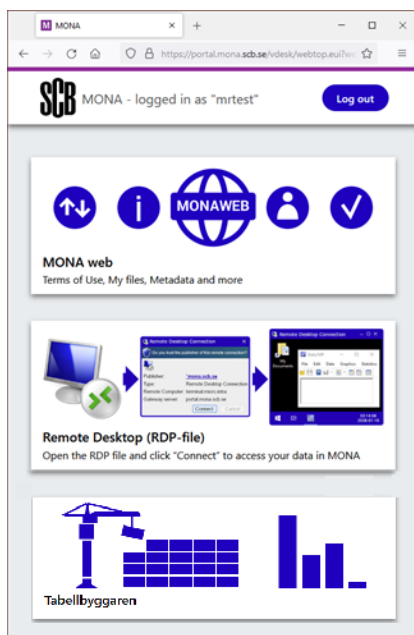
MONA
https://portal.mona.scb.se/vdesk/webtop.eui?we
SCB MONA - logged in as "mrtest"
Log out

MONAWEB
MONA web
Terms of Use, My files, Metadata and more

Remote Desktop Connection
Do you trust the publisher of this remote connection?
Publisher: \*.mona.scb.se
Type: Remote Desktop Connection
Remote Computer: terminal.mona.scb
Gateway server: portal.mona.scb.se
Connect Cancel
Remote Desktop Connection
Remote Desktop (RDP-file)
Open the RDP file and click "Connect" to access your data in MONA

Tabellbyggaren